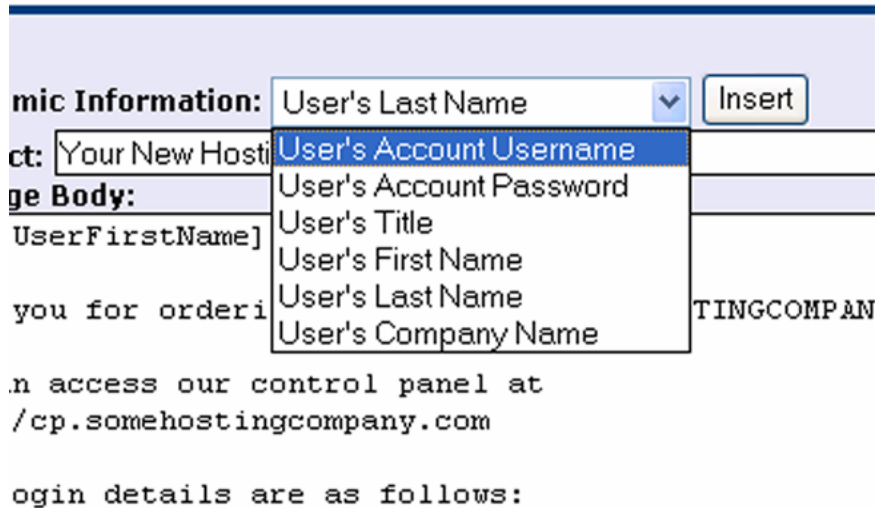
mic Information: User's Last Name

Insert

ct: Your New Hosti

User's Account Username
User's Account Password
User's Title
User's First Name
User's Last Name
User's Company Name

ge Body:

UserFirstName]

you for orderi TINGCOMPAN

n access our control panel at
/cp.somehostingcompany.com

ogin details are as follows: